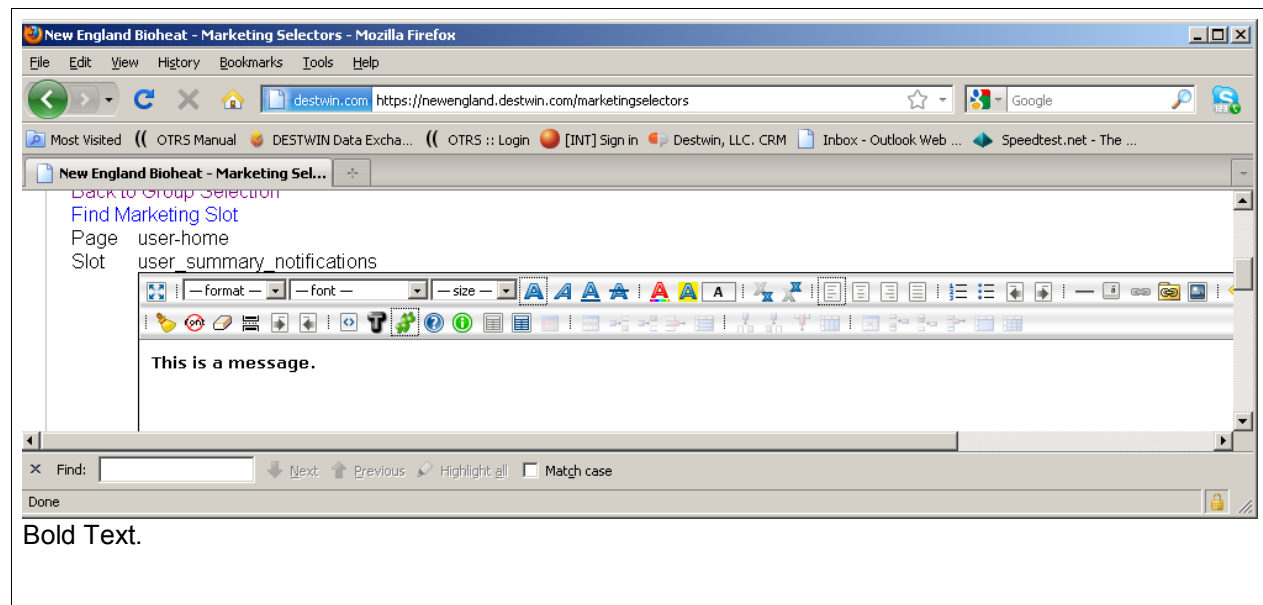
New England Bioheat - Marketing Selectors - Mozilla Firefox

File Edit View History Bookmarks Tools Help

destwin.com https://newengland.destwin.com/marketingselectors

Google

Most Visited OTRS Manual DESTWIN Data Excha... OTRS :: Login [INT] Sign in Destwin, LLC. CRM Inbox - Outlook Web ... Speedtest.net - The ...

New England Bioheat - Marketing Sel...

Back to Group Selection
Find Marketing Slot
Page user-home
Slot user_summary_notifications

— format — — font — — size — A

This is a message.

Find: Next Previous Highlight all Match case

Done

Bold Text.